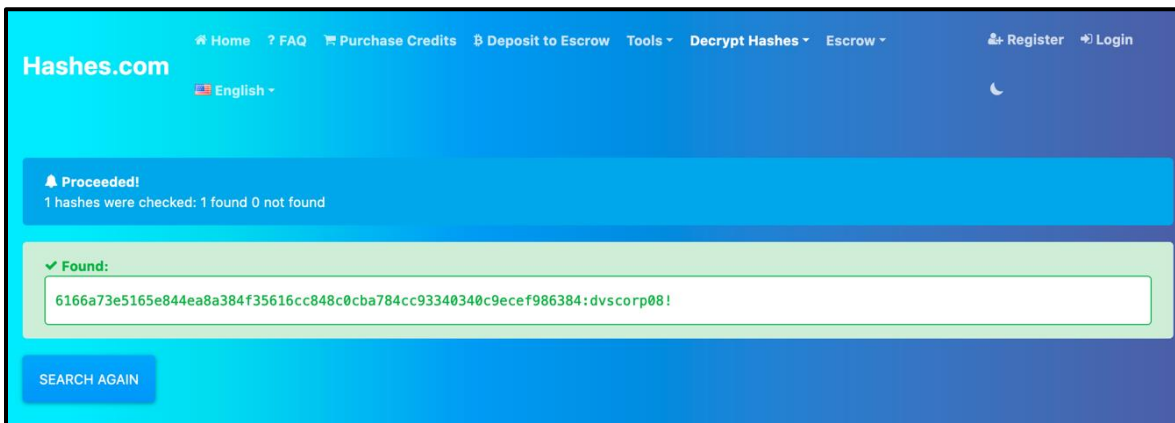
Hashes.com

Home ? FAQ Purchase Credits ₿ Deposit to Escrow Tools Decrypt Hashes Escrow

Register Login

English

Proceeded!
1 hashes were checked: 1 found 0 not found

Found:
6166a73e5165e844ea8a384f35616cc848c0cba784cc93340340c9ecef986384:dvscorp08!

SEARCH AGAIN